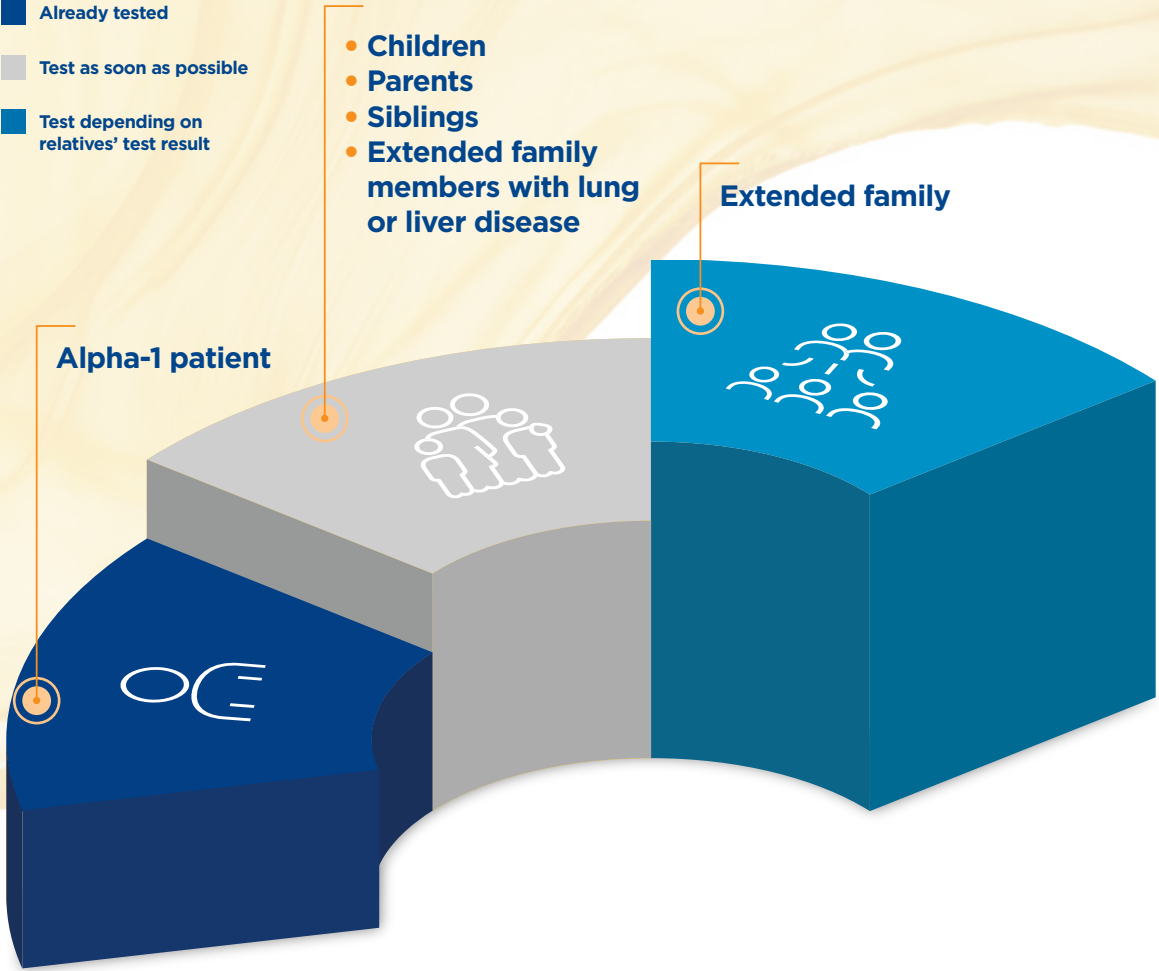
Already tested

Test as soon as possible

Test depending on relatives' test result

• Children
• Parents
• Siblings
• Extended family members with lung or liver disease

Extended family

Alpha-1 patient